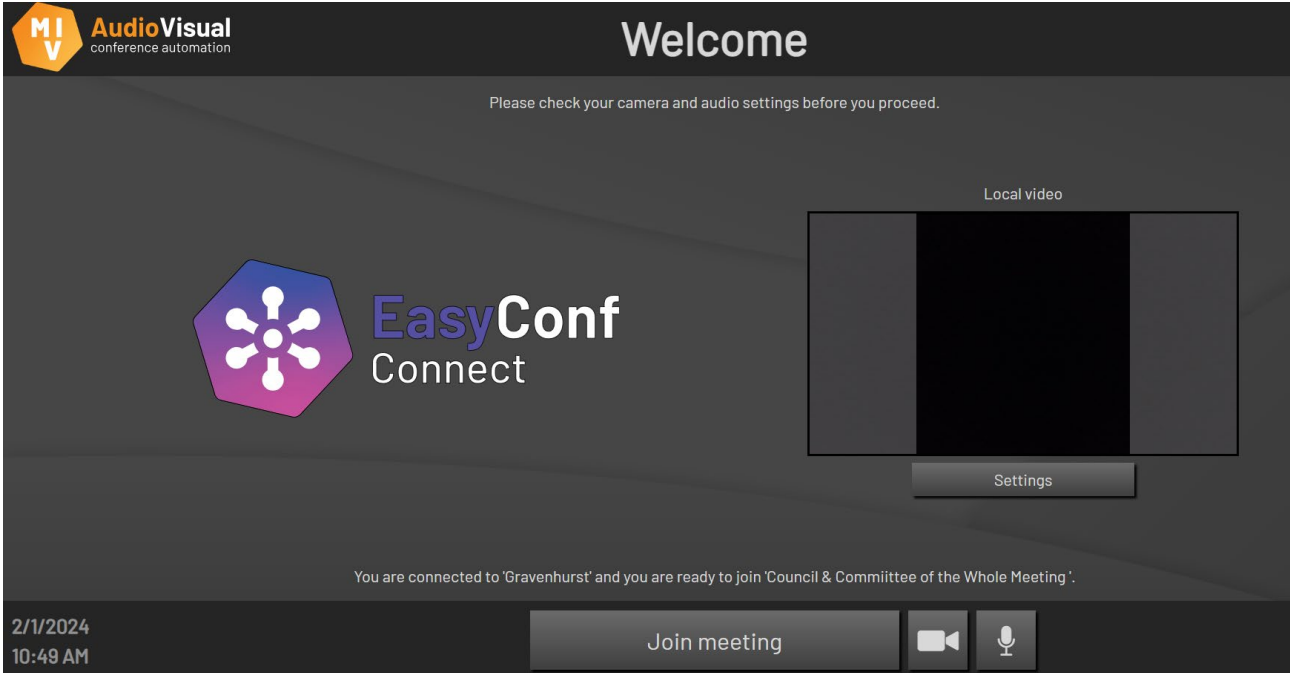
MIV AudioVisual conference automation

Welcome

Please check your camera and audio settings before you proceed.

Local video

EasyConf Connect

Settings

You are connected to 'Gravenhurst' and you are ready to join 'Council & Commiittee of the Whole Meeting '.

2/1/2024
10:49 AM

Join meeting